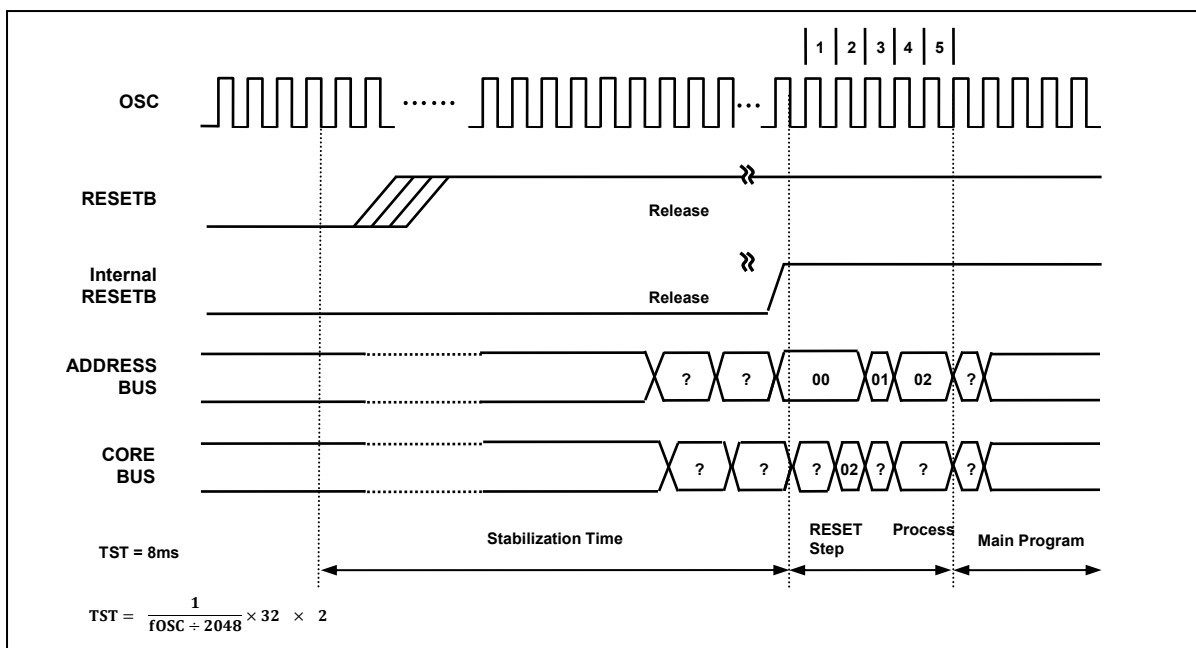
1 | 2 | 3 | 4 | 5

OSC ······ ···

RESETB

Release

Internal RESETB

Release

ADDRESS BUS

? ? 00 01 02 ?

CORE BUS

? ? ? 02 ? ? ?

TST = 8ms

Stabilization Time

RESET Step

Process

Main Program

$TST = \frac{1}{fOSC \div 2048} \times 32 \times 2$